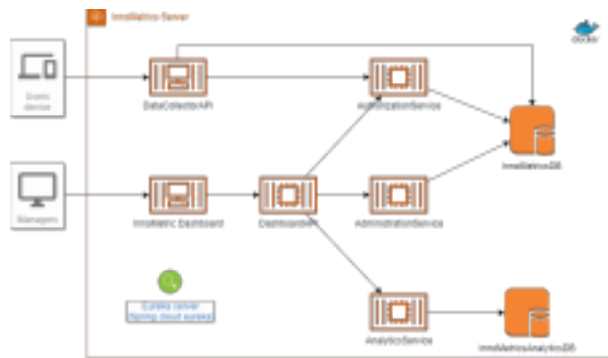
InnoMetrics-Server

docker

Users device

DataCollectorAPI

AuthorizationService

InnoMetricsDB

Managers

InnoMetric Dashboard

DashboardAPI

AdministrationService

Eureka Server
Spring cloud eureka

AnalyticsService

InnoMetricsAnalyticsDB